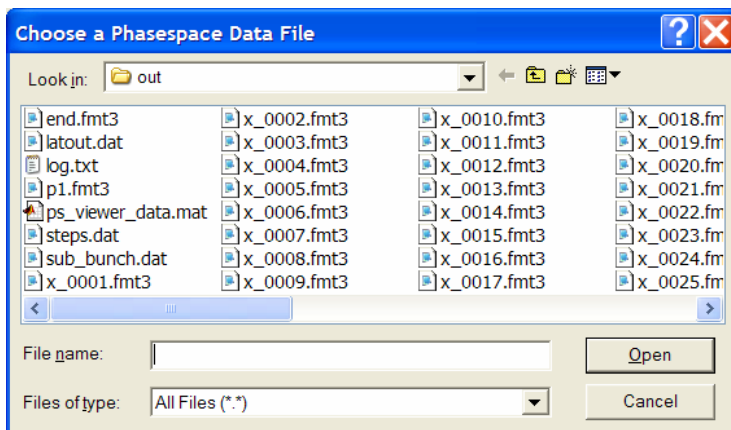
Choose a Phasespace Data File

Look in: out

end.fmt3
latout.dat
log.txt
p1.fmt3
ps_viewer_data.mat
steps.dat
sub_bunch.dat
x_0001.fmt3

x_0002.fmt3
x_0003.fmt3
x_0004.fmt3
x_0005.fmt3
x_0006.fmt3
x_0007.fmt3
x_0008.fmt3
x_0009.fmt3

x_0010.fmt3
x_0011.fmt3
x_0012.fmt3
x_0013.fmt3
x_0014.fmt3
x_0015.fmt3
x_0016.fmt3
x_0017.fmt3

x_0018.fm
x_0019.fm
x_0020.fm
x_0021.fm
x_0022.fm
x_0023.fm
x_0024.fm
x_0025.fm

File name:
Open
Files of type: All Files (*.*)
Cancel